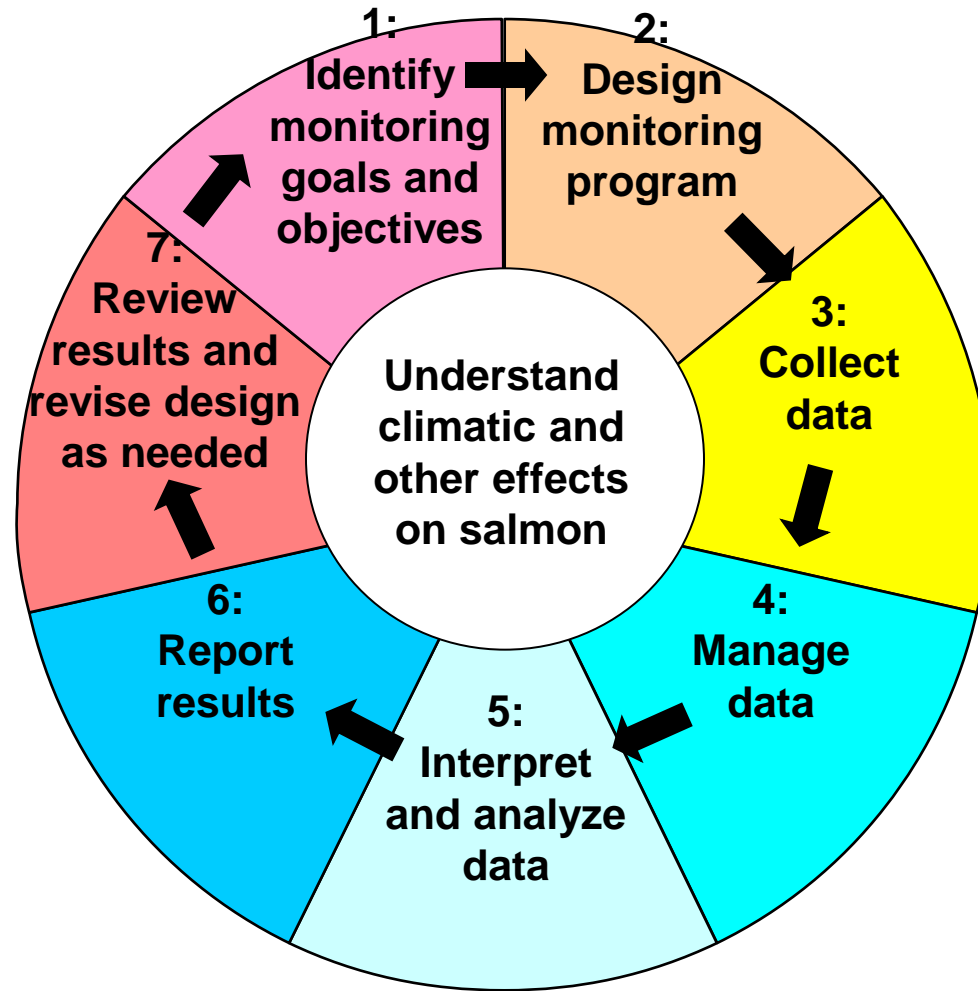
1: Identify monitoring goals and objectives

2: Design monitoring program

3: Collect data

4: Manage data

5: Interpret and analyze data

6: Report results

7: Review results and revise design as needed

Understand climatic and other effects on salmon